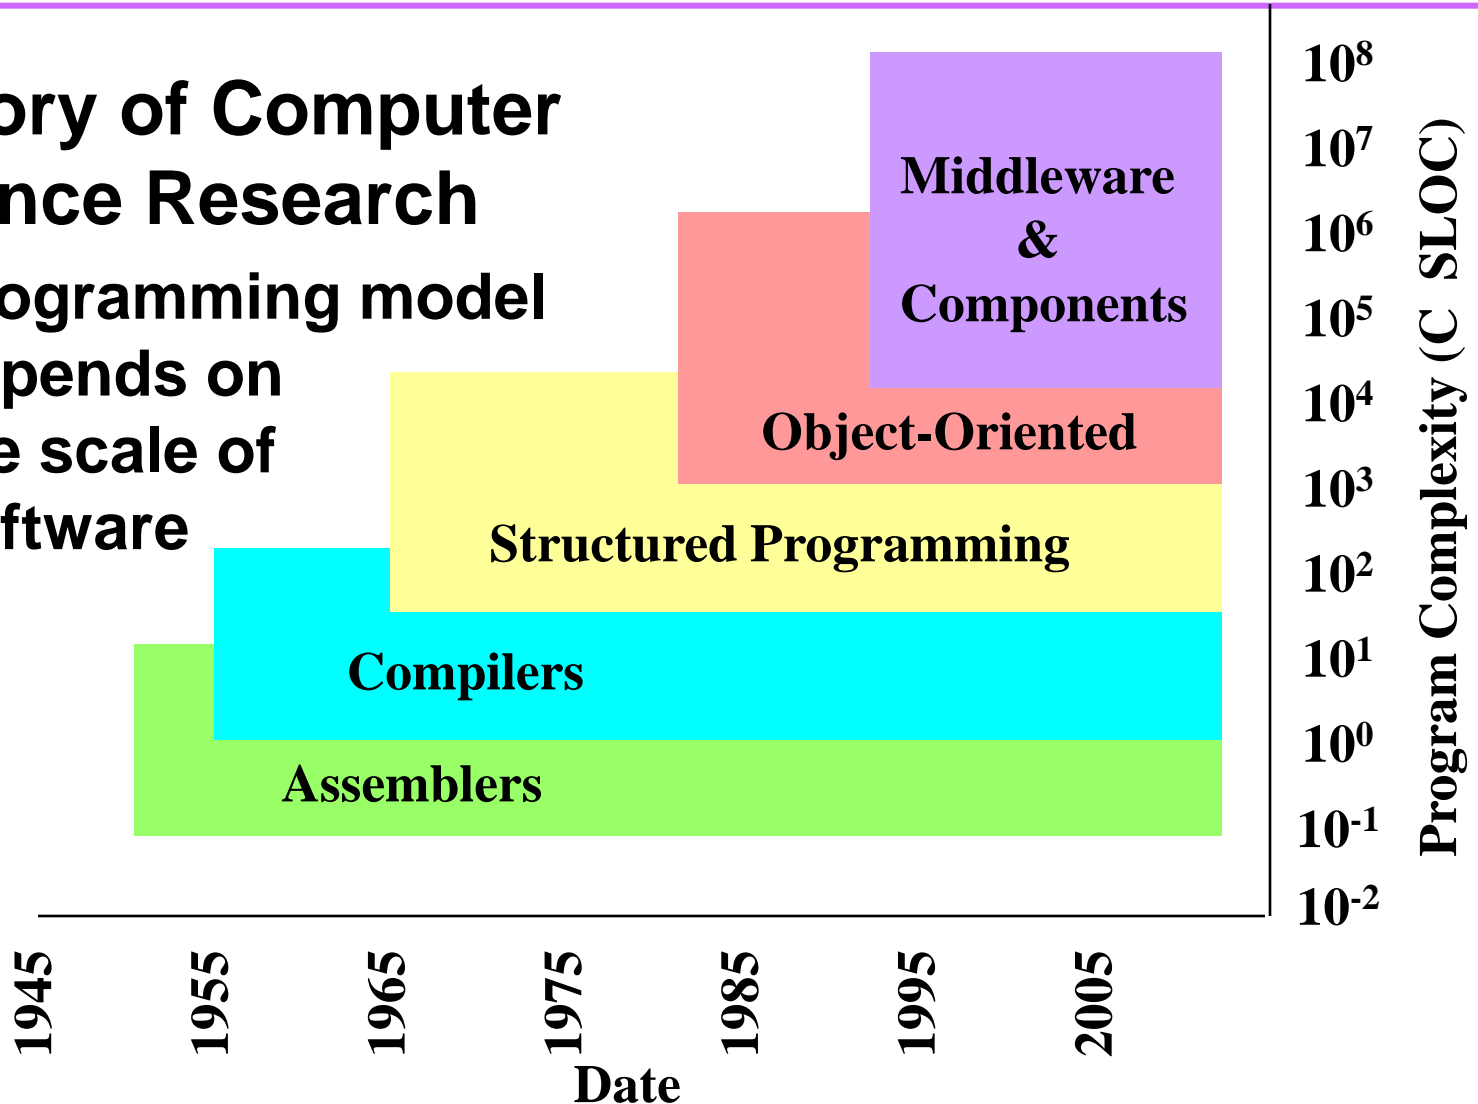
ory of Computer
nce Research

ogramming model
pends on
e scale of
ftware

Middleware & Components

Object-Oriented

Structured Programming

Compilers

Assemblers

$10^8$
$10^7$
$10^6$
$10^5$
$10^4$
$10^3$
$10^2$
$10^1$
$10^0$
$10^{-1}$
$10^{-2}$

Program Complexity (C SLOC)

1945
1955
1965
1975
1985
1995
2005

Date